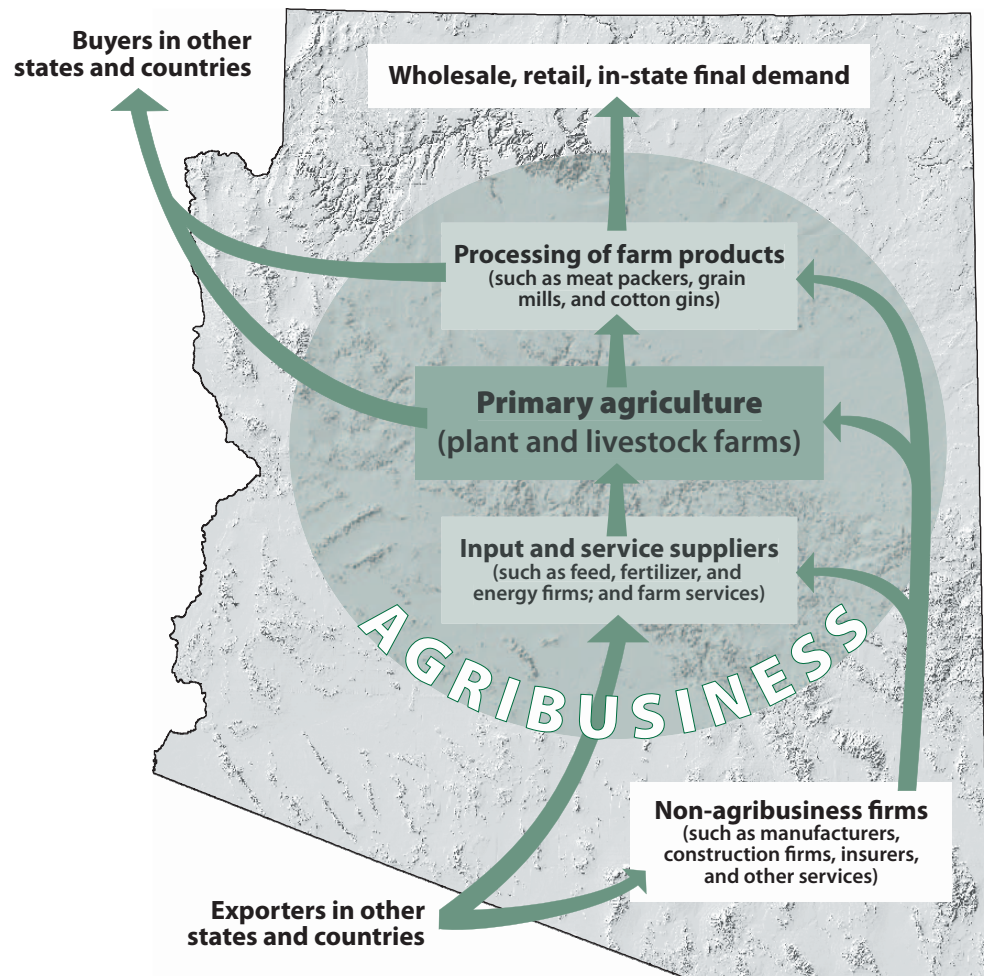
Buyers in other states and countries

Wholesale, retail, in-state final demand

Processing of farm products
(such as meat packers, grain mills, and cotton gins)

Primary agriculture
(plant and livestock farms)

Input and service suppliers
(such as feed, fertilizer, and energy firms; and farm services)

AGRIBUSINESS

Non-agribusiness firms
(such as manufacturers, construction firms, insurers, and other services)

Exporters in other states and countries